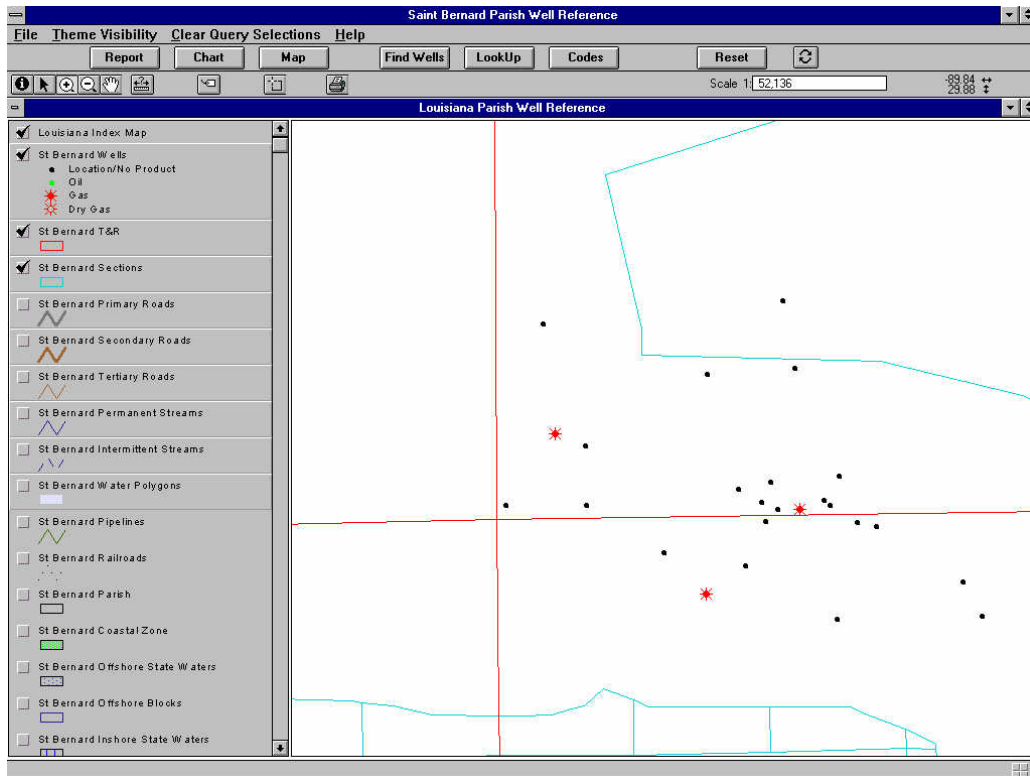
Saint Bernard Parish Well Reference

File Theme Visibility Clear Query Selections Help

Report Chart Map Find Wells LookUp Codes Reset

Scale 1: 52,136

-89.84
29.88

Louisiana Parish Well Reference

Louisiana Index Map

St Bernard Wells
Location/No Product
Oil
Gas
Dry Gas

St Bernard T&R

St Bernard Sections

St Bernard Primary Roads

St Bernard Secondary Roads

St Bernard Tertiary Roads

St Bernard Permanent Streams

St Bernard Intermittent Streams

St Bernard Water Polygons

St Bernard Pipelines

St Bernard Railroads

St Bernard Parish

St Bernard Coastal Zone

St Bernard Offshore State Waters

St Bernard Offshore Blocks

St Bernard Inshore State Waters